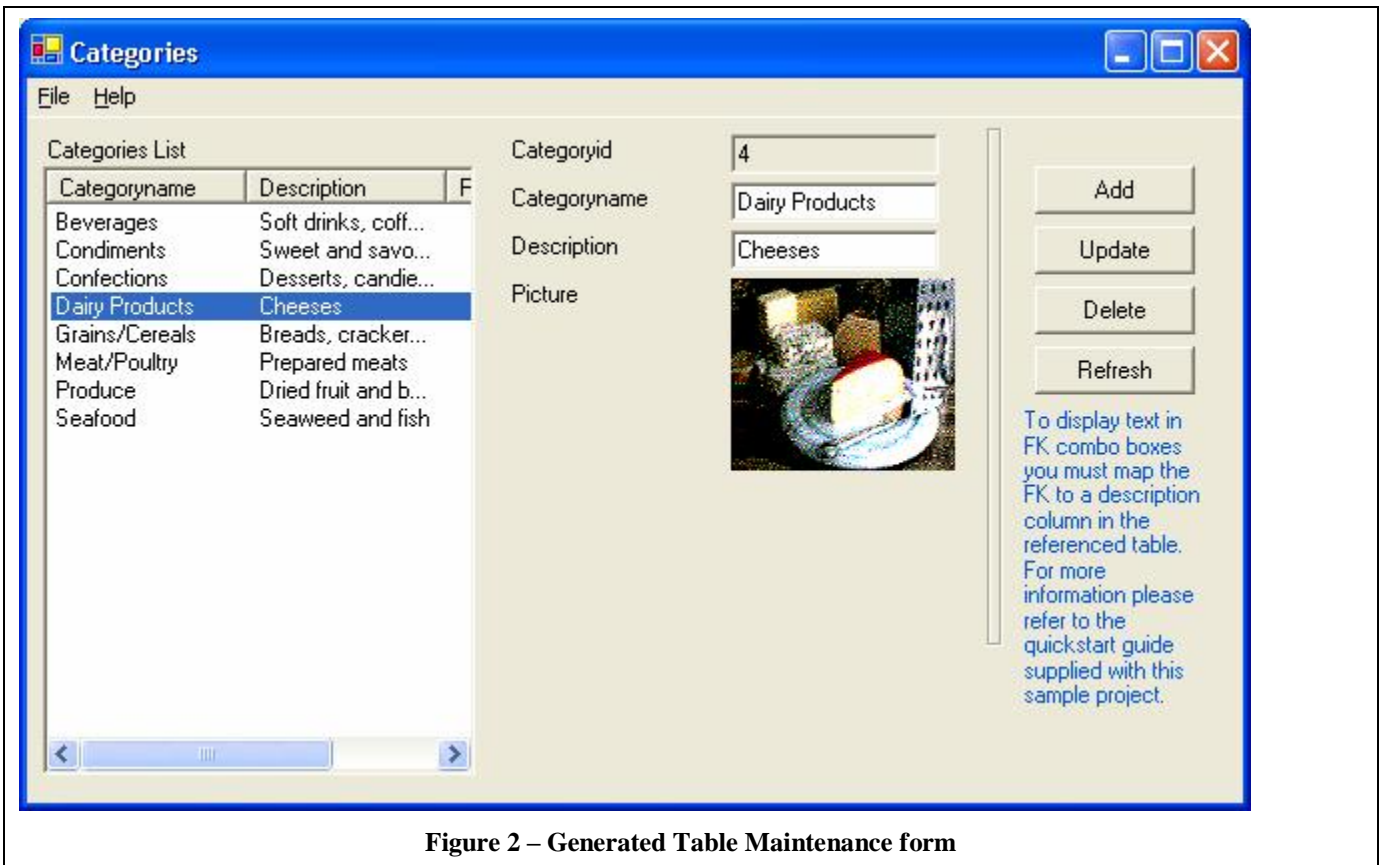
Categories

File Help

Categories List

| Categoryname | Description | F |
|---|---|---|
| Beverages | Soft drinks, coff... | |
| Condiments | Sweet and savo... | |
| Confections | Desserts, candie... | |
| Dairy Products | Cheeses | |
| Grains/Cereals | Breads, cracker... | |
| Meat/Poultry | Prepared meats | |
| Produce | Dried fruit and b... | |
| Seafood | Seaweed and fish | |

Categoryid 4

Categoryname Dairy Products

Description Cheeses

Picture

Add

Update

Delete

Refresh

To display text in FK combo boxes you must map the FK to a description column in the referenced table. For more information please refer to the quickstart guide supplied with this sample project.

Figure 2 – Generated Table Maintenance form